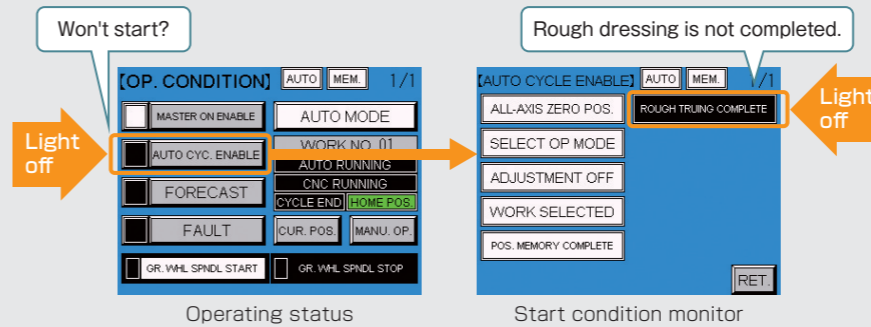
Won't start?

Light off

【OP. CONDITION】 AUTO MEM. 1/1

MASTER ON ENABLE
AUTO MODE
AUTO CYC. ENABLE
WORK NO. 01
AUTO RUNNING
CNC RUNNING
FORECAST
CYCLE END
HOME POS.
FAULT
CUR. POS.
MANU. OP.
GR. WHL SPNDL START
GR. WHL SPNDL STOP

Operating status

Rough dressing is not completed.

【AUTO CYCLE ENABLE】 AUTO MEM. 1/1

ALL-AXIS ZERO POS.
ROUGH TRUING COMPLETE
SELECT OP MODE
ADJUSTMENT OFF
WORK SELECTED
POS. MEMORY COMPLETE
RET.

Light off

Start condition monitor